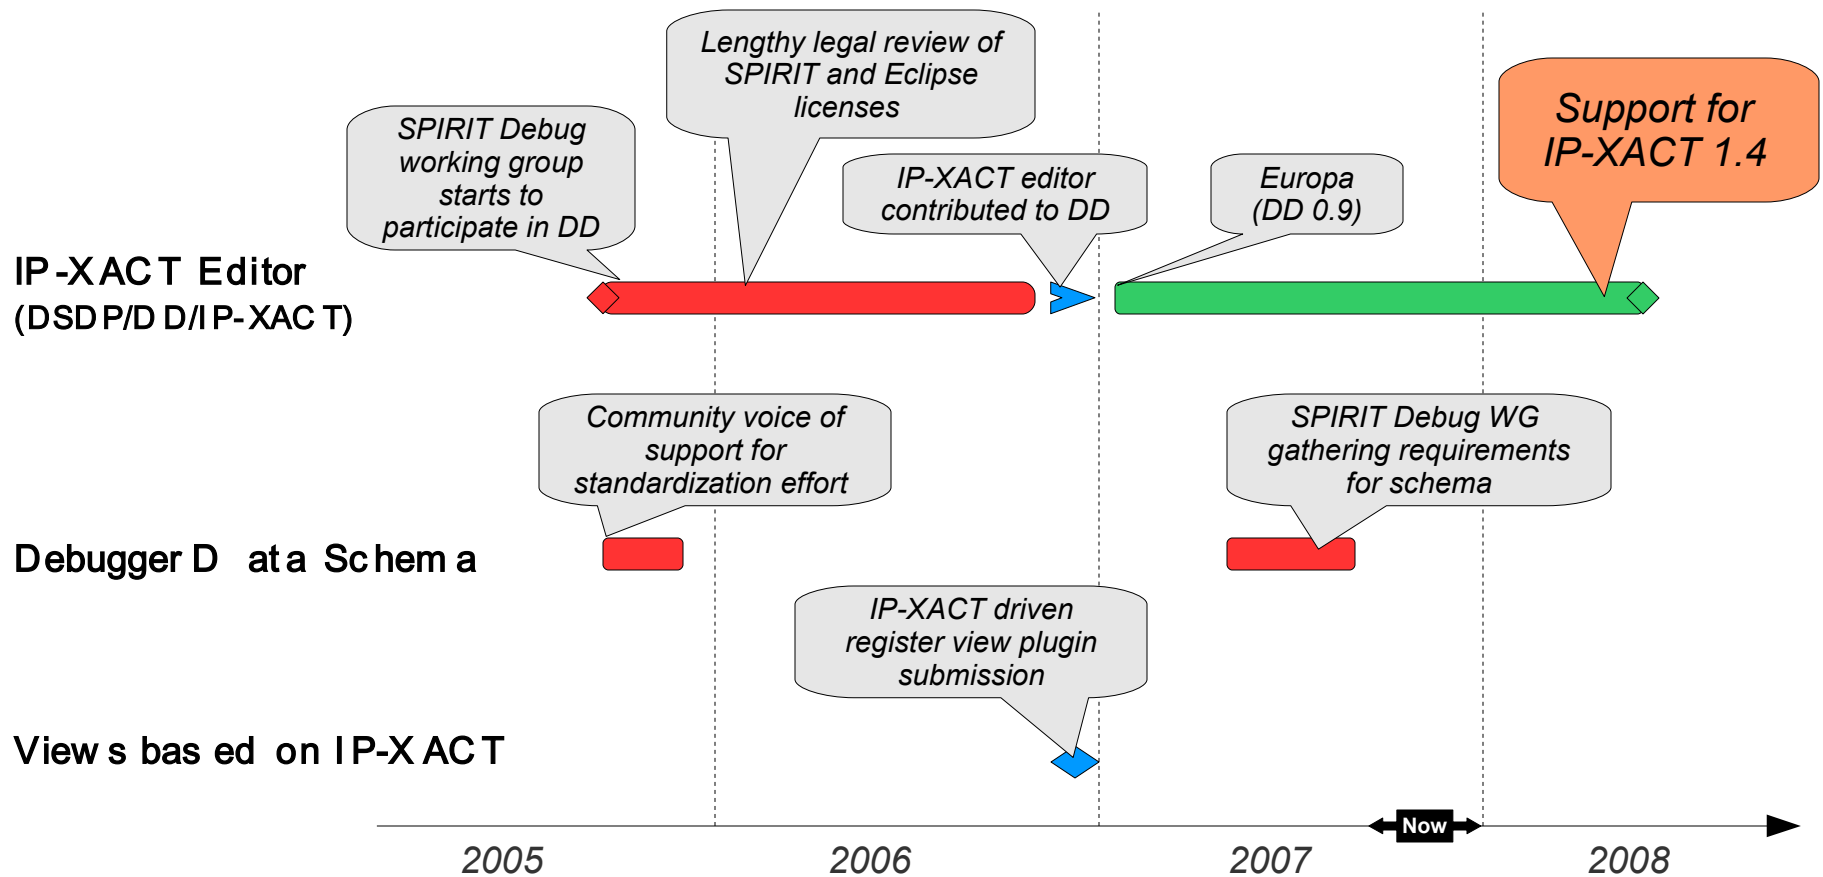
Lengthy legal review of SPIRIT and Eclipse licenses

SPIRIT Debug working group starts to participate in DD

IP-XACT editor contributed to DD

Europa (DD 0.9)

Support for IP-XACT 1.4

IP-XACT Editor (DSDP/DD/IP-XACT)

Community voice of support for standardization effort

SPIRIT Debug WG gathering requirements for schema

Debugger Data Schema

IP-XACT driven register view plugin submission

Views based on IP-XACT

Now

2005

2006

2007

2008